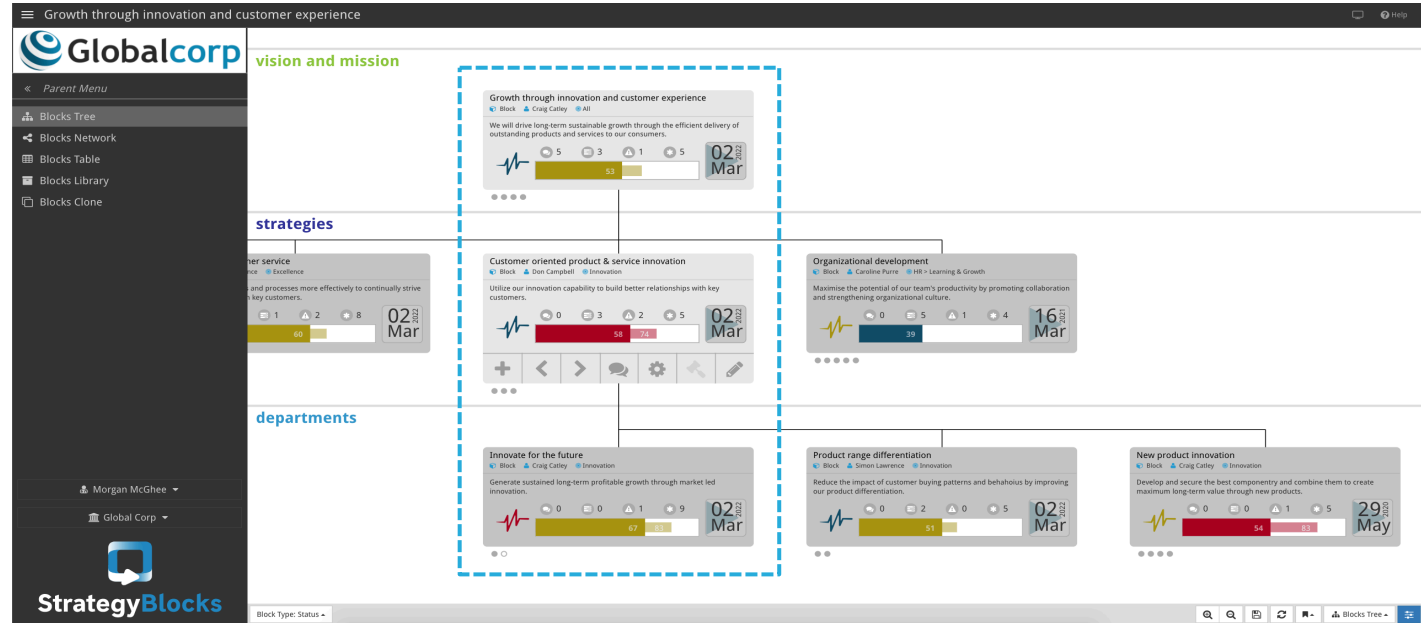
Growth through innovation and customer experience

Help

Globalcorp

« Parent Menu

Blocks Tree
Blocks Network
Blocks Table
Blocks Library
Blocks Clone

Morgan McGhee
Global Corp

StrategyBlocks

vision and mission

Growth through innovation and customer experience
Block Craig Catley All
We will drive long-term sustainable growth through the efficient delivery of outstanding products and services to our consumers.
5 3 1 5
53
02 2022 Mar

strategies

ner service
nce Excellence
s and processes more effectively to continually strive n key customers.
1 2 8
60
02 2022 Mar

Customer oriented product & service innovation
Block Don Campbell Innovation
Utilize our innovation capability to build better relationships with key customers.
0 3 2 5
58 74
02 2022 Mar

Organizational development
Block Caroline Purre HR > Learning & Growth
Maximise the potential of our team's productivity by promoting collaboration and strengthening organizational culture.
0 5 1 4
39
16 2021 Mar

departments

Innovate for the future
Block Craig Catley Innovation
Generate sustained long-term profitable growth through market led innovation.
0 0 1 9
67 83
02 2022 Mar

Product range differentiation
Block Simon Lawrence Innovation
Reduce the impact of customer buying patterns and behahoius by improving our product differentiation.
0 2 0 5
51
02 2022 Mar

New product innovation
Block Craig Catley Innovation
Develop and secure the best componentry and combine them to create maximum long-term value through new products.
0 0 1 5
54 83
29 2020 May

Block Type: Status
Blocks Tree